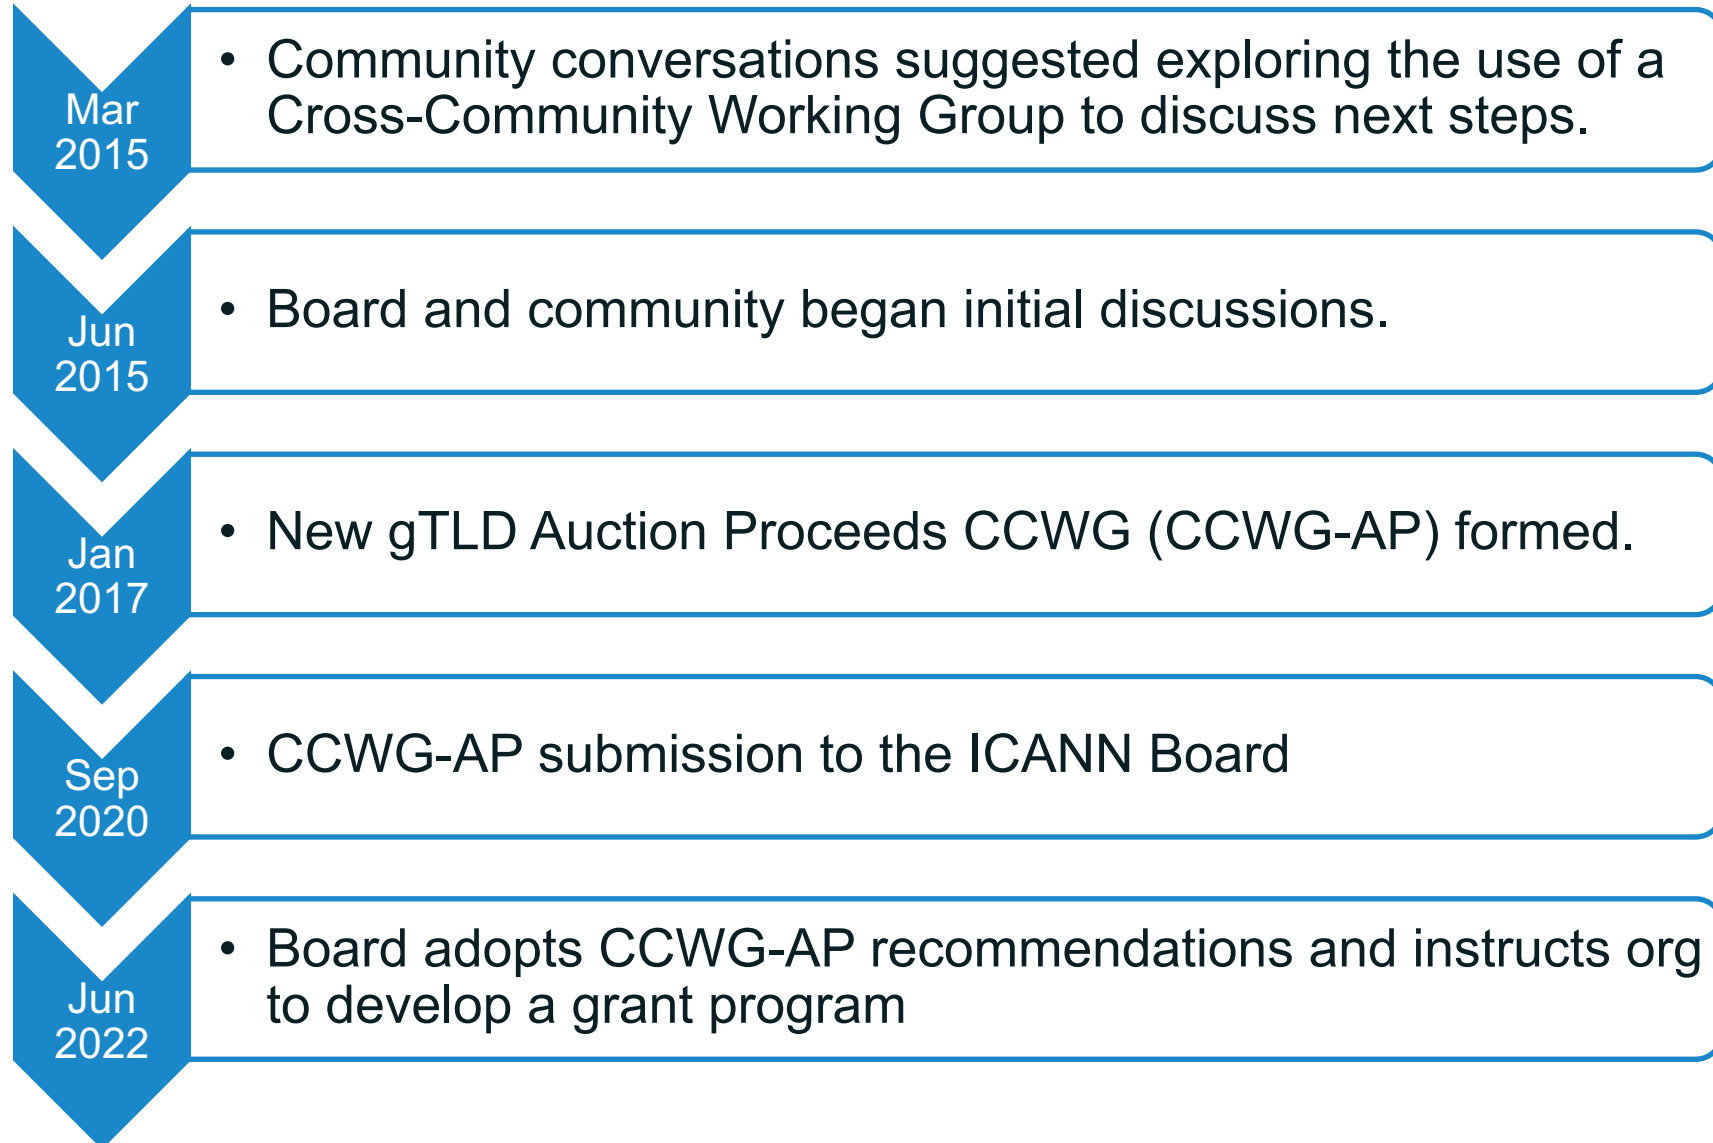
Mar 2015

• Community conversations suggested exploring the use of a Cross-Community Working Group to discuss next steps.

Jun 2015

• Board and community began initial discussions.

Jan 2017

• New gTLD Auction Proceeds CCWG (CCWG-AP) formed.

Sep 2020

• CCWG-AP submission to the ICANN Board

Jun 2022

• Board adopts CCWG-AP recommendations and instructs org to develop a grant program